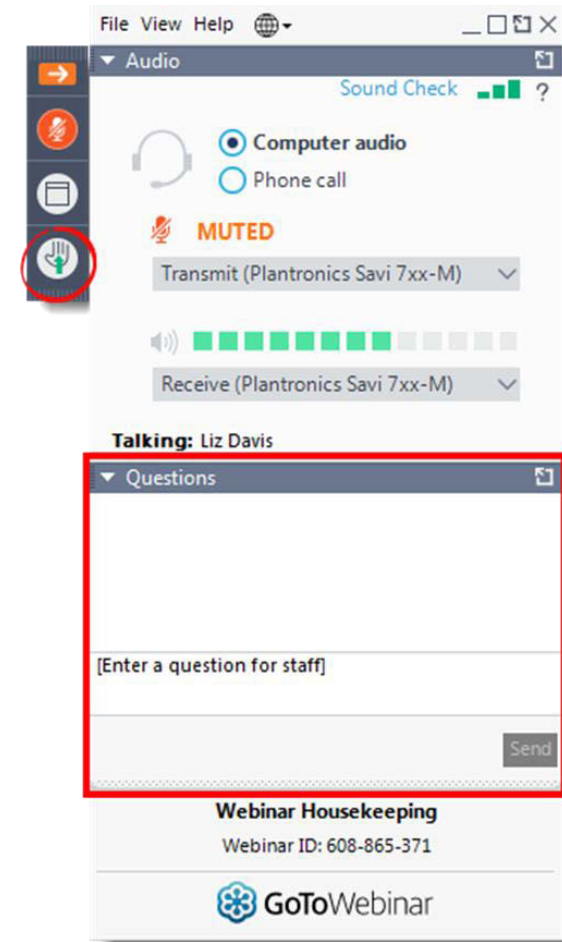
File View Help

Audio

Sound Check ?

Computer audio

Phone call

MUTED

Transmit (Plantronics Savi 7xx-M)

Receive (Plantronics Savi 7xx-M)

Talking: Liz Davis

Questions

[Enter a question for staff]

Send

Webinar Housekeeping

Webinar ID: 608-865-371

GoToWebinar